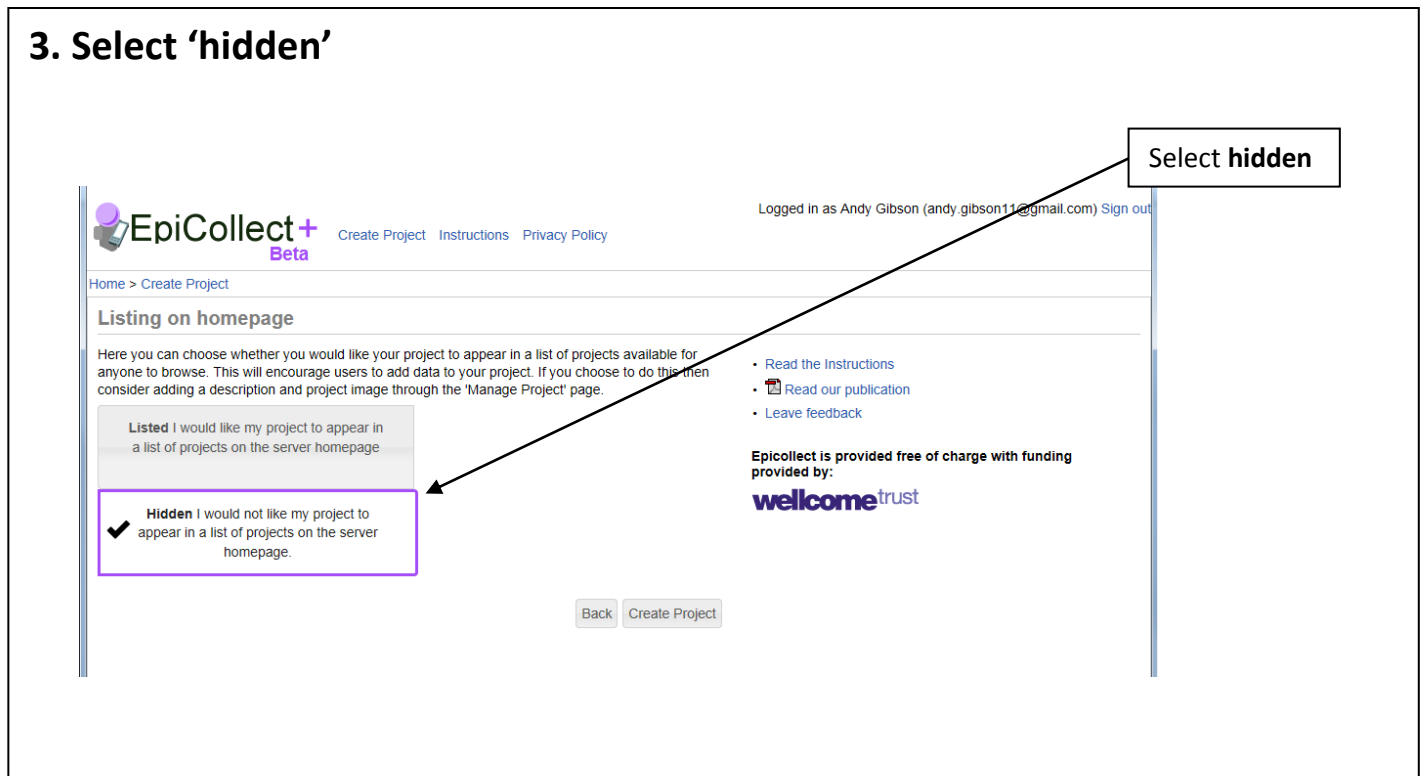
3. Select ‘hidden’

Select **hidden**

EpiCollect+ Beta

Create Project Instructions Privacy Policy

Logged in as Andy Gibson (andy.gibson11@gmail.com) Sign out

Home > Create Project

Listing on homepage

Here you can choose whether you would like your project to appear in a list of projects available for anyone to browse. This will encourage users to add data to your project. If you choose to do this then consider adding a description and project image through the 'Manage Project' page.

**Listed** I would like my project to appear in a list of projects on the server homepage

✔ **Hidden** I would not like my project to appear in a list of projects on the server homepage.

Back Create Project

- Read the Instructions
- Read our publication
- Leave feedback

**Epicollect is provided free of charge with funding provided by:**

wellcome trust